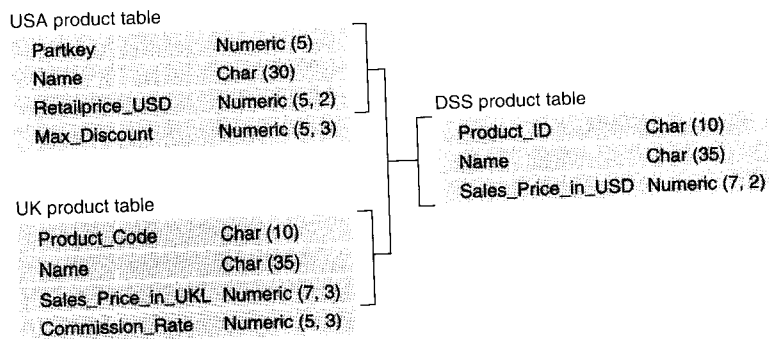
USA product table

| | |
|---|---|
| Partkey | Numeric (5) |
| Name | Char (30) |
| Retailprice_USD | Numeric (5, 2) |
| Max_Discount | Numeric (5, 3) |

DSS product table

| | |
|---|---|
| Product_ID | Char (10) |
| Name | Char (35) |
| Sales_Price_in_USD | Numeric (7, 2) |

UK product table

| | |
|---|---|
| Product_Code | Char (10) |
| Name | Char (35) |
| Sales_Price_in_UKL | Numeric (7, 3) |
| Commission_Rate | Numeric (5, 3) |